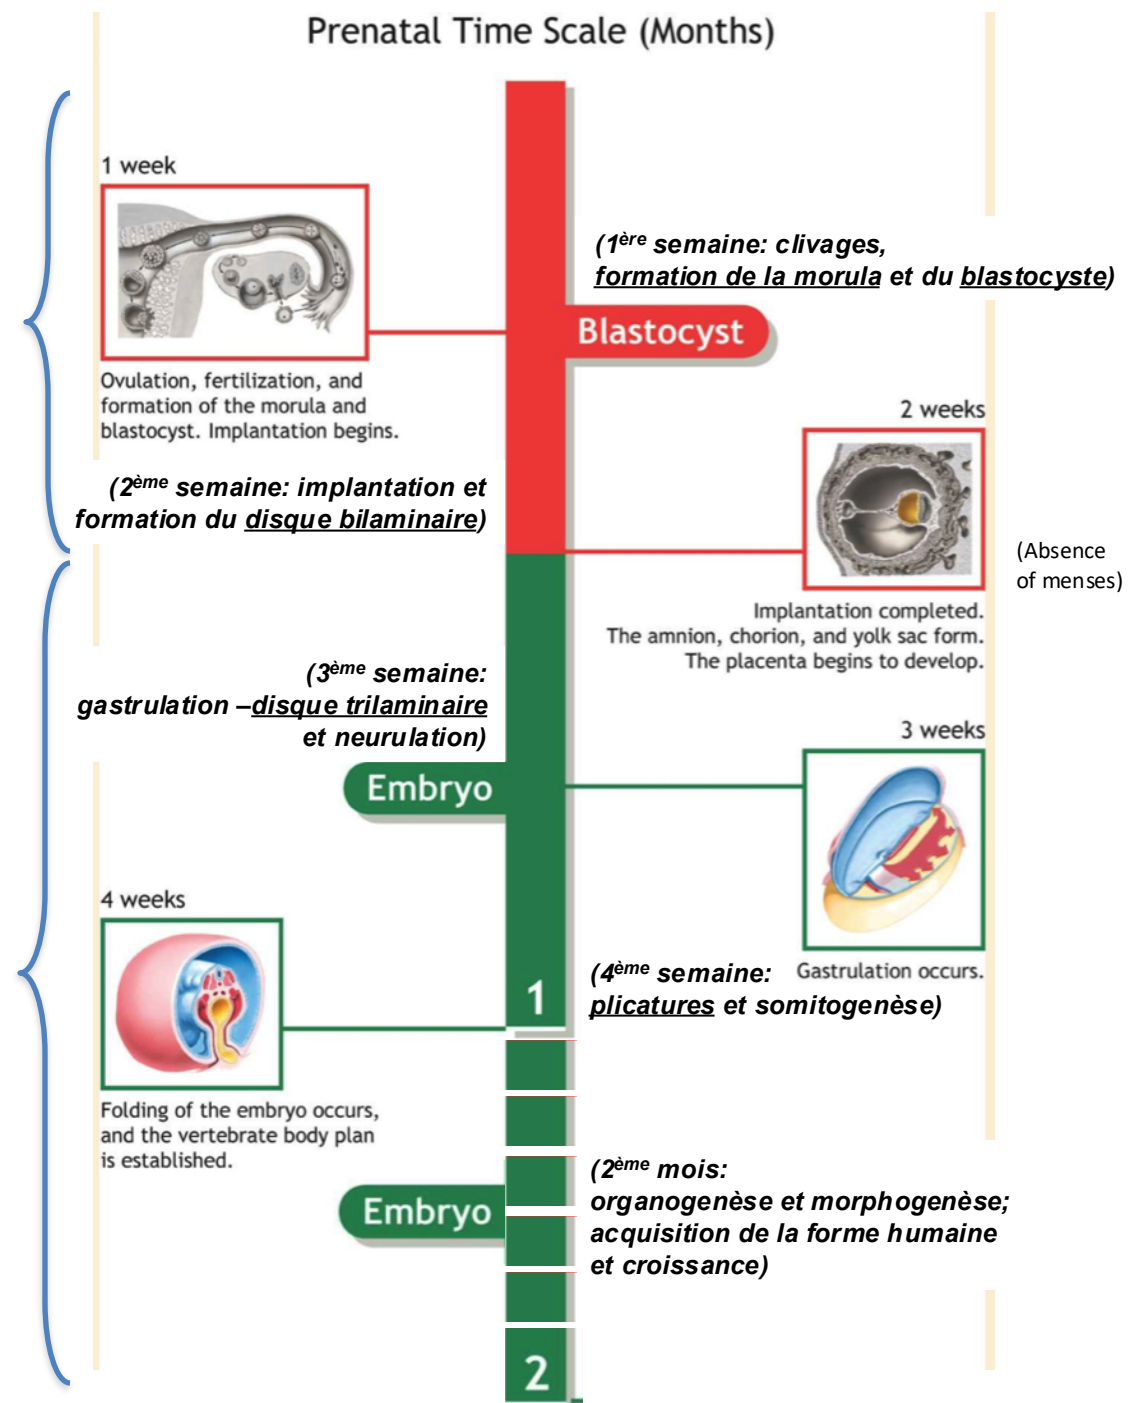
Prenatal Time Scale (Months)

1 week

Ovulation, fertilization, and formation of the morula and blastocyst. Implantation begins.

(1ère semaine: clivages, formation de la morula et du blastocyste)

Blastocyst

2 weeks

(2ème semaine: implantation et formation du disque bilaminaire)

(Absence of menses)

Implantation completed. The amnion, chorion, and yolk sac form. The placenta begins to develop.

(3ème semaine: gastrulation –disque trilaminaire et neurulation)

3 weeks

Embryo

4 weeks

Gastrulation occurs.

(4ème semaine: plicatures et somitogenèse)

1

Folding of the embryo occurs, and the vertebrate body plan is established.

(2ème mois: organogenèse et morphogenèse; acquisition de la forme humaine et croissance)

Embryo

2